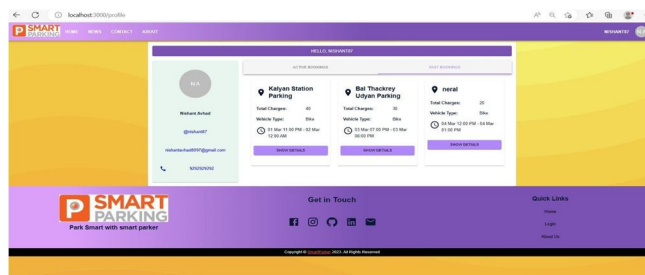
localhost:3000/profile

SMART PARKING HOME NEWS CONTACT ABOUT

NISHANT87

HELLO, NISHANT87

NA

Nishant Avhad

@nishant87

nishantavhad8597@gmail.com

9292929292

ACTIVE BOOKINGS

PAST BOOKINGS

Kalyan Station Parking

Total Charges: 40

Vehicle Type: Bike

01 Mar 11:00 PM - 02 Mar 12:00 AM

SHOW DETAILS

Bal Thackrey Udyan Parking

Total Charges: 30

Vehicle Type: Bike

03 Mar 07:00 PM - 03 Mar 08:00 PM

SHOW DETAILS

neral

Total Charges: 20

Vehicle Type: Bike

04 Mar 12:00 PM - 04 Mar 01:00 PM

SHOW DETAILS

SMART PARKING

Park Smart with smart parker

Get in Touch

Quick Links

Home

Login

About Us

Copyright © SmartParker 2023. All Rights Reserved